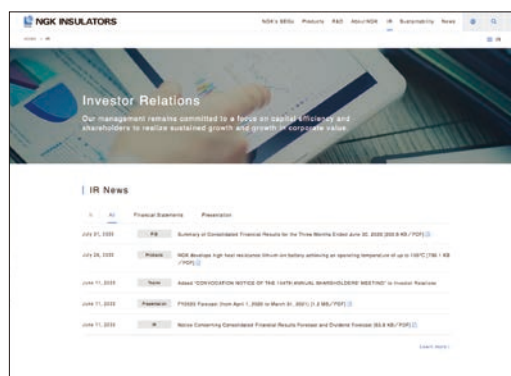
NGK INSULATORS

NGK's SBUs Products R&D About NGK IR Sustainability News

HOME > IR

Investor Relations

Our management remains committed to a focus on capital efficiency and shareholders to realize sustained growth and growth in corporate value.

IR News

All Financial Statements Presentation

July 31, 2020 | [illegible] | Summary of Consolidated Financial Results for the Three Months Ended June 30, 2020 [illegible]

July 28, 2020 | Products | NGK develops high heat resistance lithium-ion battery achieving an operating temperature of up to 105°C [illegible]

June 11, 2020 | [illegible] | Added "CONVOCATION NOTICE OF THE 154TH ANNUAL SHAREHOLDERS' MEETING" to Investor Relations

June 11, 2020 | Presentation | FY2020 Forecast (from April 1, 2020 to March 31, 2021) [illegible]

June 11, 2020 | IR | Notice Concerning Consolidated Financial Results Forecast and Dividend Forecast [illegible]

Learn more